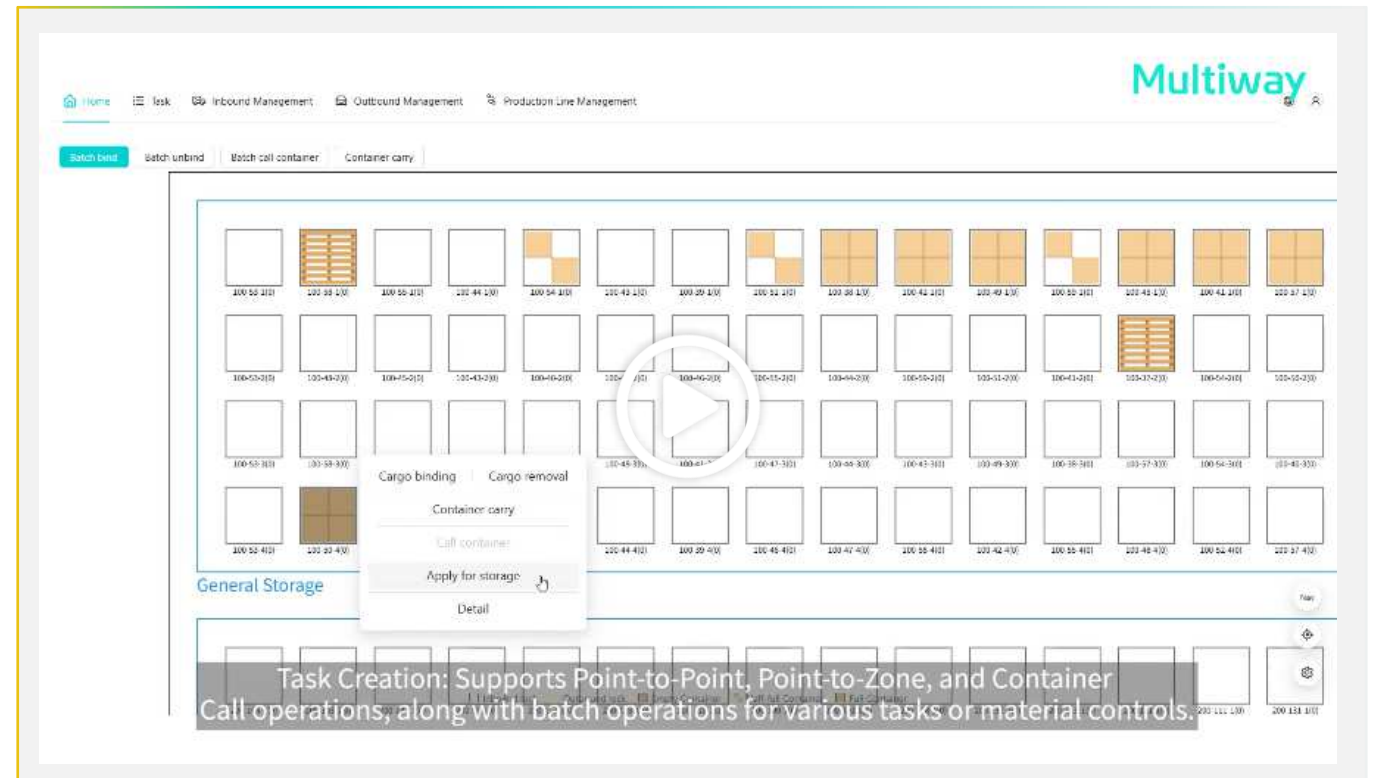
Multiway

Home Task Inbound Management Outbound Management Production Line Management

Batch bind Batch unbind Batch call container Container carry

Cargo binding Cargo removal

Container carry

Call container

Apply for storage

Detail

General Storage

Task Creation: Supports Point-to-Point, Point-to-Zone, and Container Call operations, along with batch operations for various tasks or material controls.